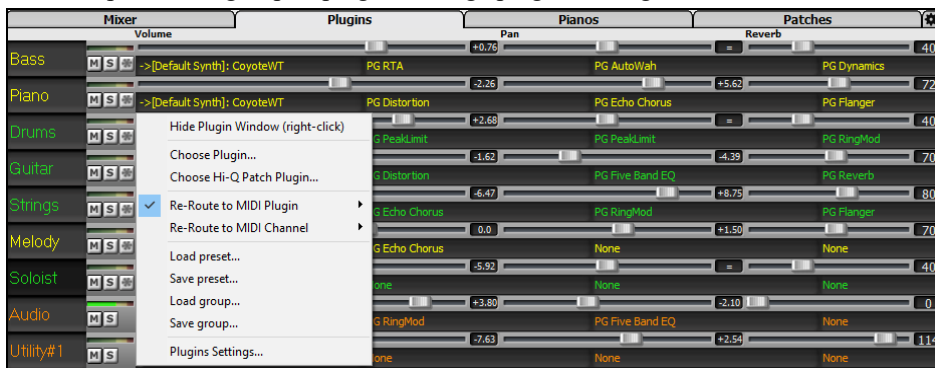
Mixer | Plugins | Pianos | Patches

Volume | Pan | Reverb

Bass M S ->[Default Synth]: CoyoteWT +0.76 PG RTA PG AutoWah = PG Dynamics 40

Piano M S ->[Default Synth]: CoyoteWT -2.26 PG Distortion +5.62 PG Echo Chorus PG Flanger 72

Drums M S +2.68 G PeakLimit PG PeakLimit = PG RingMod 40

Guitar M S -1.62 G Distortion -4.39 PG Five Band EQ PG Reverb 70

Strings M S -6.47 G Echo Chorus +8.75 PG RingMod PG Flanger 80

Melody M S 0.0 G Echo Chorus +1.50 None None 70

Soloist M S -5.92 one = None None 40

Audio M S +3.80 G RingMod -2.10 PG Five Band EQ None 0

Utility#1 M S -7.63 one +2.54 None None 114

Hide Plugin Window (right-click)
Choose Plugin...
Choose Hi-Q Patch Plugin...
Re-Route to MIDI Plugin
Re-Route to MIDI Channel
Load preset...
Save preset...
Load group...
Save group...
Plugins Settings...